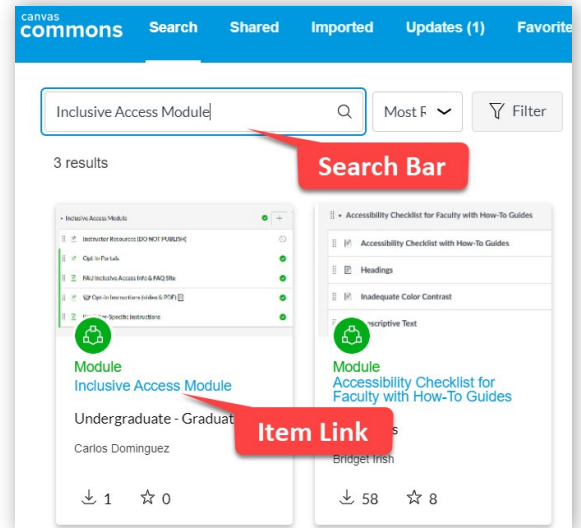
canvas commons Search Shared Imported Updates (1) Favorite

Inclusive Access Module

Most F

Filter

3 results

Search Bar

Inclusive Access Module

Instructor Resources [DO NOT PUBLISH]

Opt-in Portals

FAU Inclusive Access Info & FAQ Site

Opt-in Instructions (video & PDF)

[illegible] Specific Instructions

Module

Inclusive Access Module

Undergraduate - Graduat

Carlos Dominguez

1 0

Accessibility Checklist for Faculty with How-To Guides

Accessibility Checklist with How-To Guides

Headings

Inadequate Color Contrast

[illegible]scriptive Text

Module

Accessibility Checklist for Faculty with How-To Guides

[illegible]s

Bridget Irish

58 8

Item Link